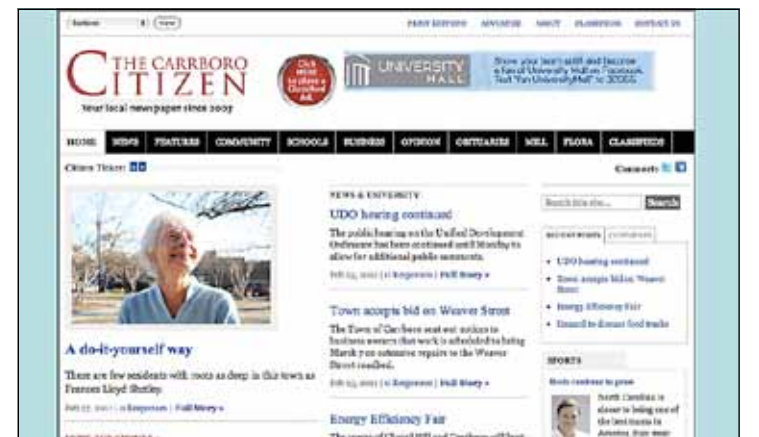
Archive (Go)

PRINT EDITION ADVERTISE ABOUT CLASSIFIEDS CONTACT US

THE CARRBORO CITIZEN

Your local newspaper since 2007

Click HERE to place a Classified Ad

UNIVERSITY MALL

Show your team spirit and become a fan of University Mall on Facebook. Text "Fan UniversityMall" to 32665

HOME NEWS FEATURES COMMUNITY SCHOOLS BUSINESS OPINION OBITUARIES MILL FLORA CLASSIFIEDS

Citizen Ticker:

Connect:

A do-it-yourself way

There are few residents with roots as deep in this town as Frances Lloyd Shetley.

Feb 17, 2011 | 0 Responses | Full Story »

NEWS & UNIVERSITY

UDO hearing continued

The public hearing on the Unified Development Ordinance has been continued until Monday to allow for additional public comments.

Feb 15, 2011 | 0 Responses | Full Story »

Town accepts bid on Weaver Street

The Town of Carrboro sent out notices to business owners that work is scheduled to bring March 7th extensive repairs to the Weaver Street roadbed.

Feb 15, 2011 | 0 Responses | Full Story »

Energy Efficiency Fair

Search this site... Search

RECENT POSTS COMMENTS

UDO hearing continued

Town accepts bid on Weaver Street

Energy Efficiency Fair

Council to discuss food trucks

SPORTS

Heels continue to grow

North Carolina is closer to being one of the best teams in America than most